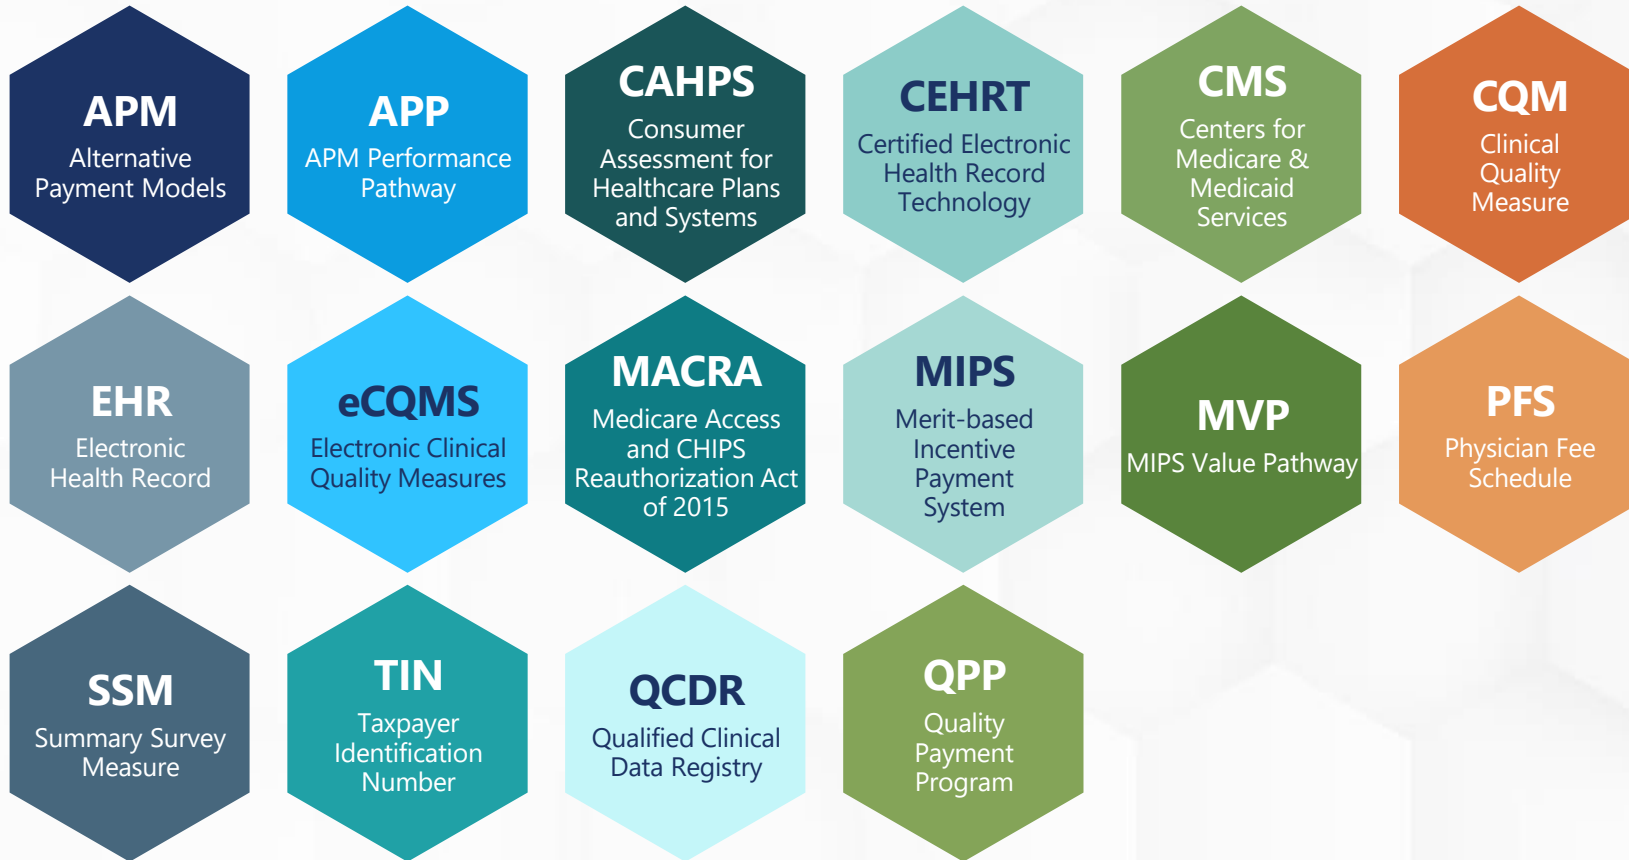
APM
Alternative Payment Models

APP
APM Performance Pathway

CAHPS
Consumer Assessment for Healthcare Plans and Systems

CEHRT
Certified Electronic Health Record Technology

CMS
Centers for Medicare & Medicaid Services

CQM
Clinical Quality Measure

EHR
Electronic Health Record

eCQMS
Electronic Clinical Quality Measures

MACRA
Medicare Access and CHIPS Reauthorization Act of 2015

MIPS
Merit-based Incentive Payment System

MVP
MIPS Value Pathway

PFS
Physician Fee Schedule

SSM
Summary Survey Measure

TIN
Taxpayer Identification Number

QCDR
Qualified Clinical Data Registry

QPP
Quality Payment Program